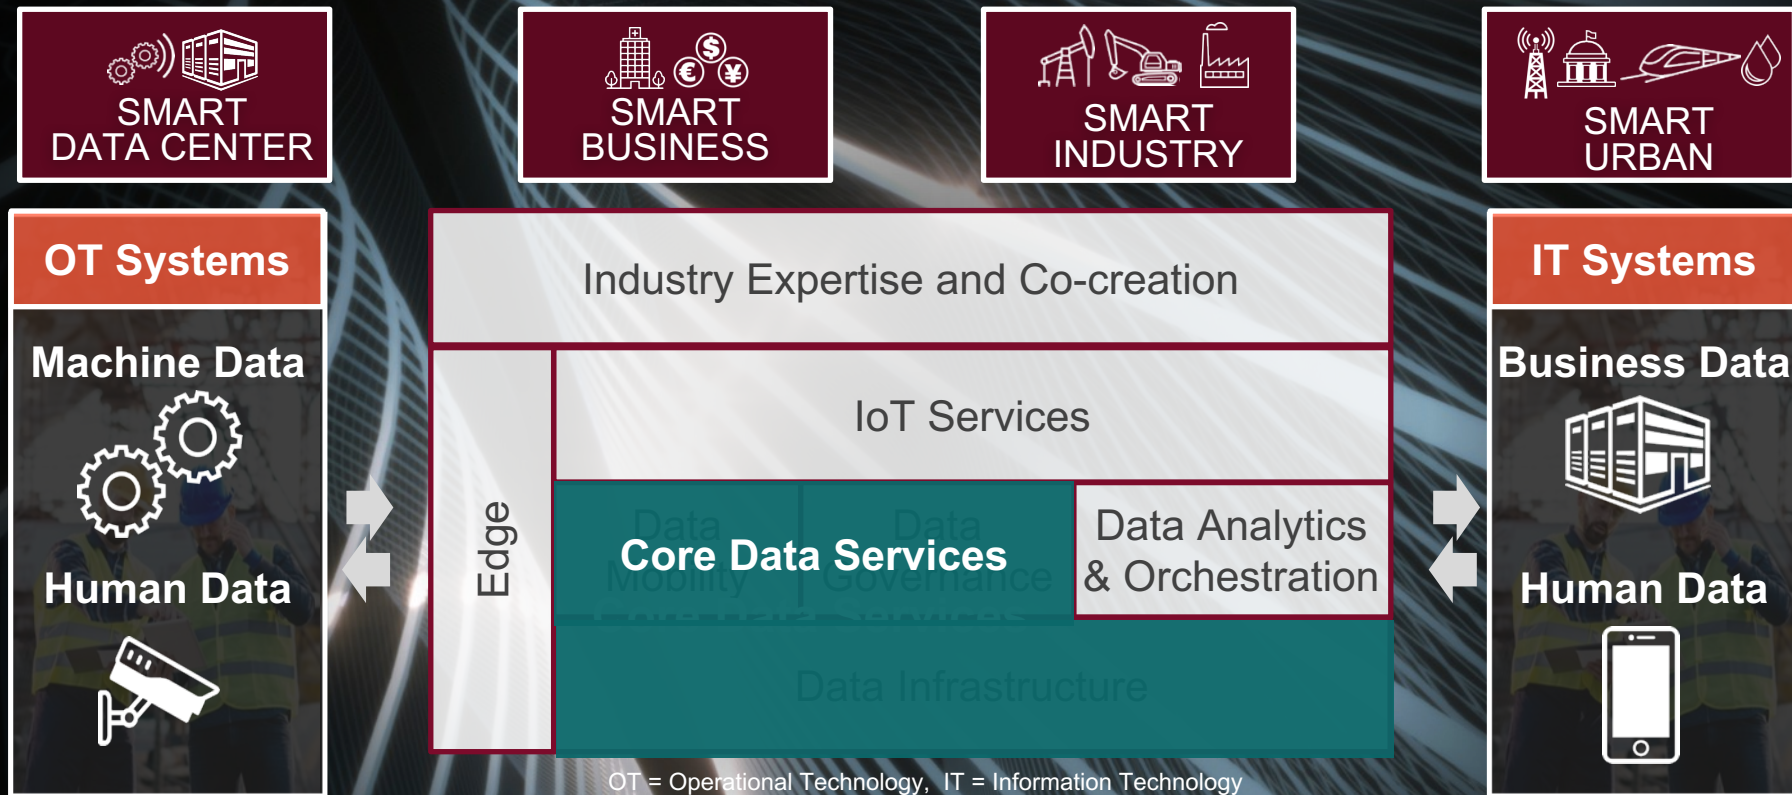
SMART DATA CENTER

SMART BUSINESS

SMART INDUSTRY

SMART URBAN

OT Systems

Machine Data

Human Data

Industry Expertise and Co-creation

IoT Services

Edge

Data Mobility

Data Governance

Core Data Services

Data Analytics & Orchestration

Data Infrastructure

IT Systems

Business Data

Human Data

OT = Operational Technology, IT = Information Technology